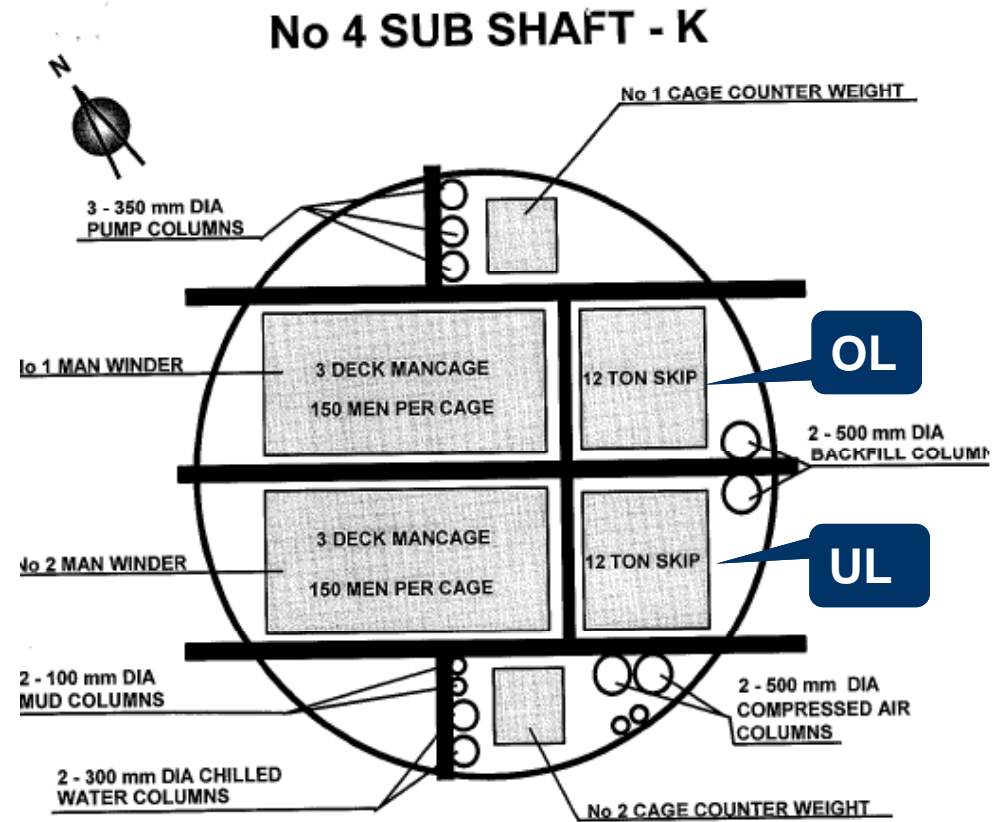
No 4 SUB SHAFT - K

N

No 1 CAGE COUNTER WEIGHT

3 - 350 mm DIA PUMP COLUMNS

No 1 MAN WINDER

3 DECK MANCAGE

150 MEN PER CAGE

12 TON SKIP

OL

2 - 500 mm DIA BACKFILL COLUM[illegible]

No 2 MAN WINDER

3 DECK MANCAGE

150 MEN PER CAGE

12 TON SKIP

UL

2 - 100 mm DIA MUD COLUMNS

2 - 500 mm DIA COMPRESSED AIR COLUMNS

2 - 300 mm DIA CHILLED WATER COLUMNS

No 2 CAGE COUNTER WEIGHT